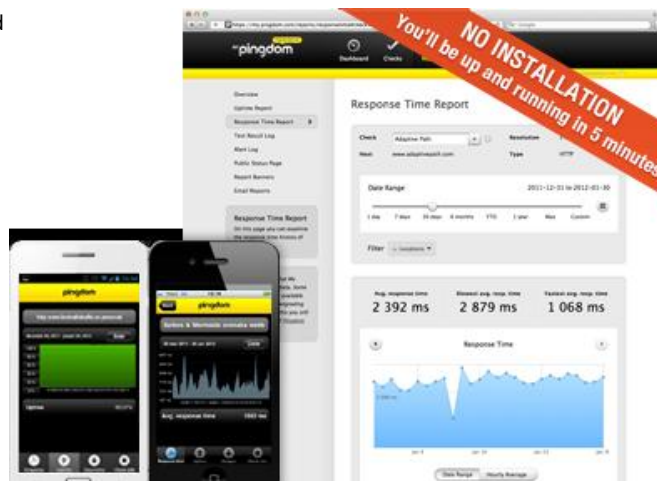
d

NO INSTALLATION
You'll be up and running in 5 minutes

pingdom

Dashboard Checks

Overview
Uptime Report
Response Time Report
Test Result Log
Alert Log
Public Status Page
Report Banners
Email Reports

Response Time Report

Response Time Report

Check Adaptive Path
Host www.adaptivepath.com
Resolution
Type HTTP

Date Range 2011-12-31 to 2012-01-30

1 day 7 days 30 days 6 months YTD 1 year Max Custom

Filter

Avg. response time
2 392 ms
Slowest avg. resp. time
2 879 ms
Fastest avg. resp. time
1 068 ms

Response Time

Date Range Hourly Average

pingdom

Uptime

pingdom

Avg. response time

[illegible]